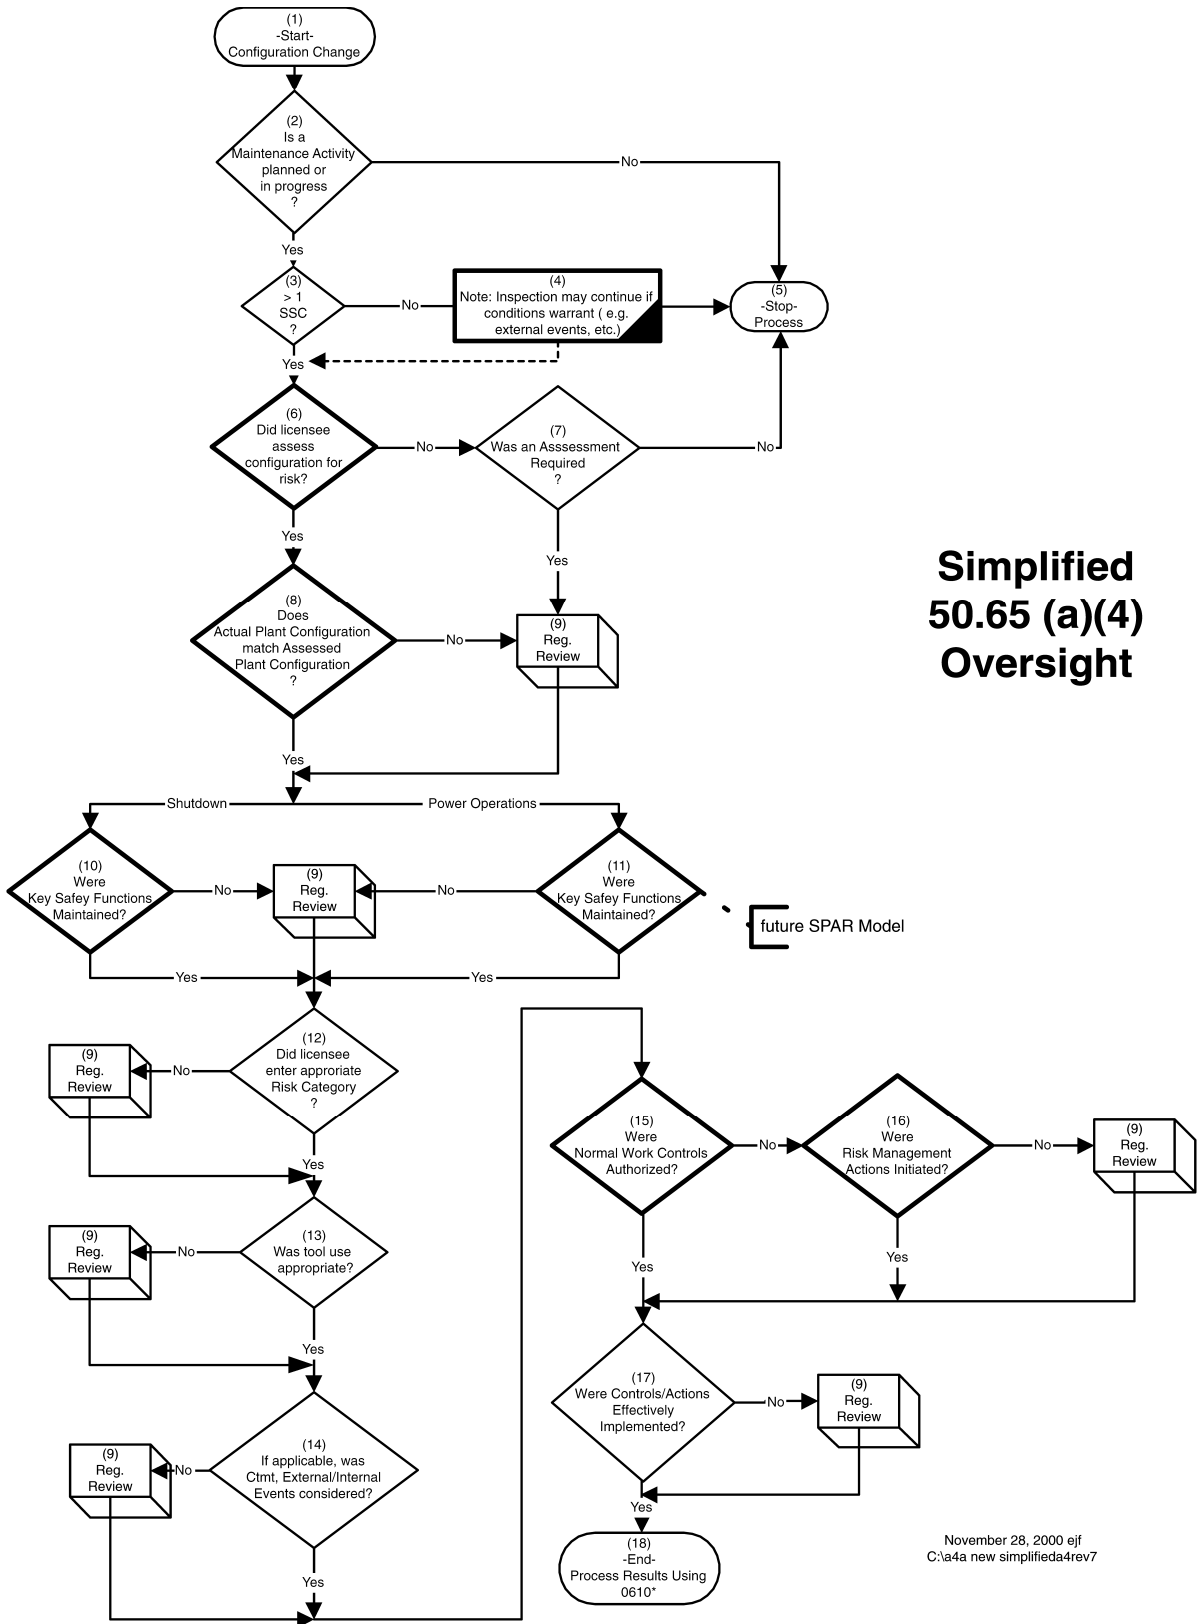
(1)
-Start-
Configuration Change

(2)
Is a
Maintenance Activity
planned or
in progress
?

No

Yes

(3)
> 1
SSC
?

No

(4)
Note: Inspection may continue if conditions warrant ( e.g. external events, etc.)

(5)
-Stop-
Process

Yes

(6)
Did licensee
assess
configuration for
risk?

No

(7)
Was an Asssessment
Required
?

No

Yes

Yes

Simplified
50.65 (a)(4)
Oversight

(8)
Does
Actual Plant Configuration
match Assessed
Plant Configuration
?

No

(9)
Reg.
Review

Yes

Shutdown

Power Operations

(10)
Were
Key Safey Functions
Maintained?

No

(9)
Reg.
Review

No

(11)
Were
Key Safey Functions
Maintained?

future SPAR Model

Yes

Yes

(9)
Reg.
Review

No

(12)
Did licensee
enter approriate
Risk Category
?

Yes

(9)
Reg.
Review

No

(13)
Was tool use
appropriate?

Yes

(9)
Reg.
Review

No

(14)
If applicable, was
Ctmt, External/Internal
Events considered?

Yes

(15)
Were
Normal Work Controls
Authorized?

No

(16)
Were
Risk Management
Actions Initiated?

No

(9)
Reg.
Review

Yes

Yes

(17)
Were Controls/Actions
Effectively
Implemented?

No

(9)
Reg.
Review

Yes

(18)
-End-
Process Results Using
0610*

November 28, 2000 ejf
C:\a4a new simplifieda4rev7